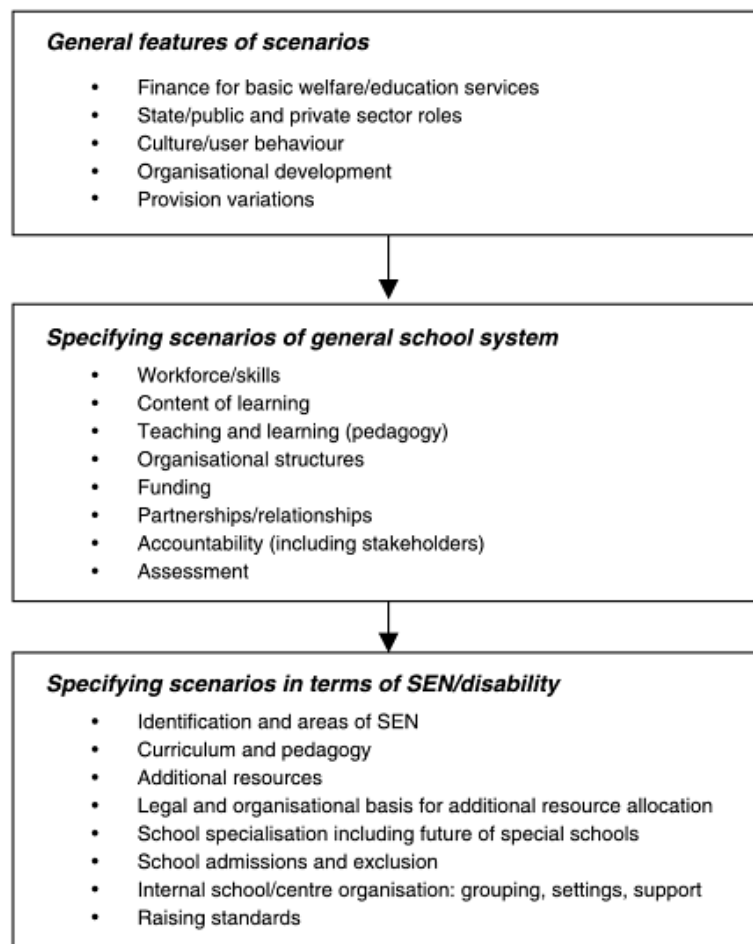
*General features of scenarios*

- Finance for basic welfare/education services
- State/public and private sector roles
- Culture/user behaviour
- Organisational development
- Provision variations

*Specifying scenarios of general school system*

- Workforce/skills
- Content of learning
- Teaching and learning (pedagogy)
- Organisational structures
- Funding
- Partnerships/relationships
- Accountability (including stakeholders)
- Assessment

*Specifying scenarios in terms of SEN/disability*

- Identification and areas of SEN
- Curriculum and pedagogy
- Additional resources
- Legal and organisational basis for additional resource allocation
- School specialisation including future of special schools
- School admissions and exclusion
- Internal school/centre organisation: grouping, settings, support
- Raising standards